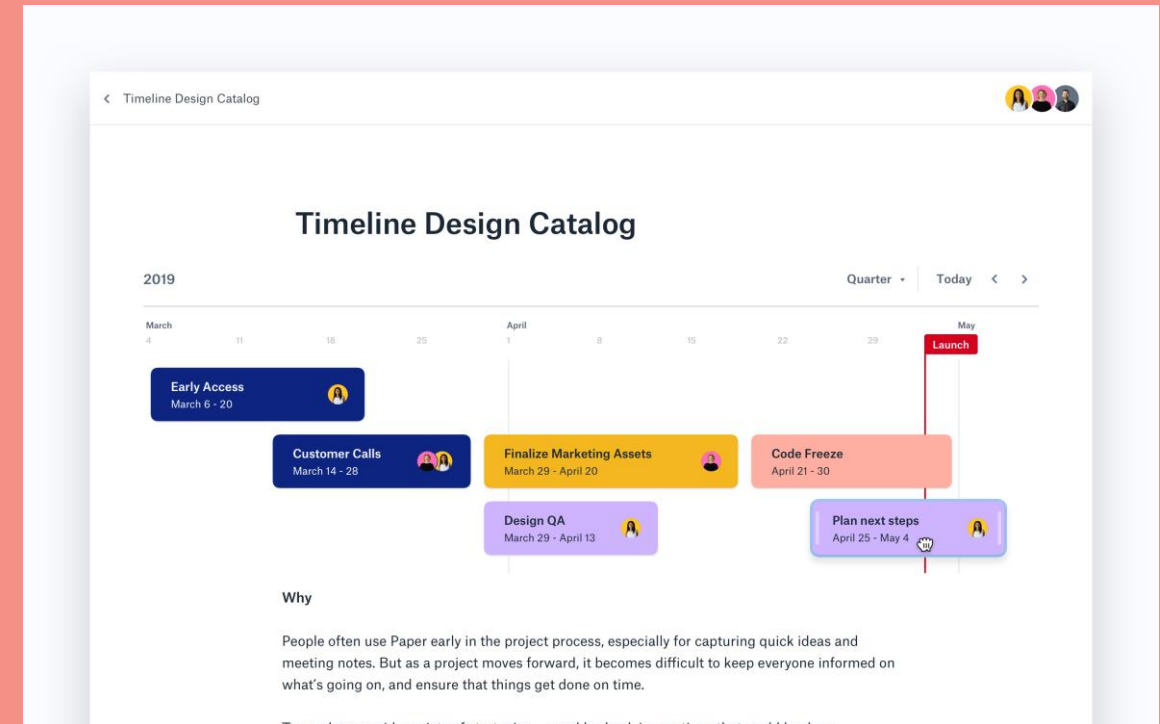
Timeline Design Catalog

Timeline Design Catalog

2019

Quarter Today

March
4 11 18 25

April
1 8 15 22 29

May

Launch

Early Access
March 6 - 20

Customer Calls
March 14 - 28

Finalize Marketing Assets
March 29 - April 20

Code Freeze
April 21 - 30

Design QA
March 29 - April 13

Plan next steps
April 25 - May 4

Why

People often use Paper early in the project process, especially for capturing quick ideas and meeting notes. But as a project moves forward, it becomes difficult to keep everyone informed on what's going on, and ensure that things get done on time.

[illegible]